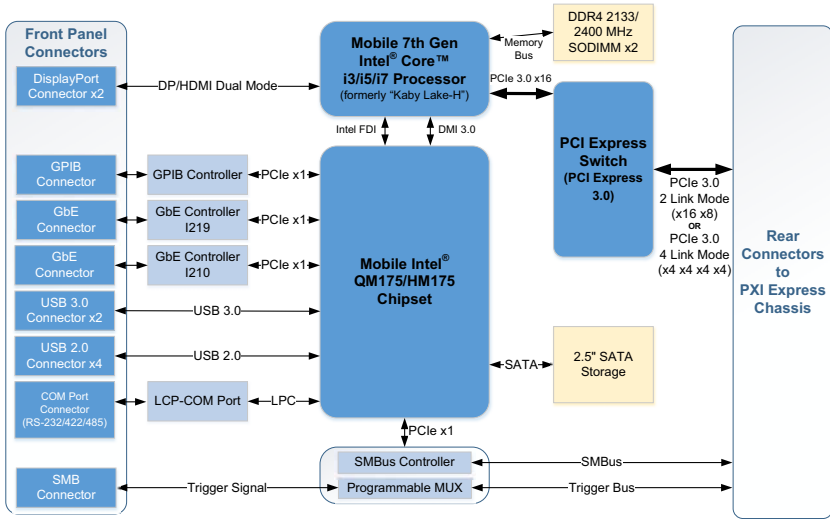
Front Panel Connectors

DisplayPort Connector x2

DP/HDMI Dual Mode

Mobile 7th Gen Intel® Core™ i3/i5/i7 Processor (formerly "Kaby Lake-H")

Memory Bus

DDR4 2133/ 2400 MHz SODIMM x2

PCIe 3.0 x16

Intel FDI

DMI 3.0

PCI Express Switch (PCI Express 3.0)

GPIB Connector

GPIB Controller

PCIe x1

GbE Connector

GbE Controller I219

PCIe x1

GbE Connector

GbE Controller I210

PCIe x1

Mobile Intel® QM175/HM175 Chipset

PCIe 3.0 2 Link Mode (x16 x8) OR PCIe 3.0 4 Link Mode (x4 x4 x4 x4)

Rear Connectors to PXI Express Chassis

USB 3.0 Connector x2

USB 3.0

USB 2.0 Connector x4

USB 2.0

SATA

2.5" SATA Storage

COM Port Connector (RS-232/422/485)

LCP-COM Port

LPC

PCIe x1

SMBus Controller

SMBus

SMB Connector

Trigger Signal

Programmable MUX

Trigger Bus